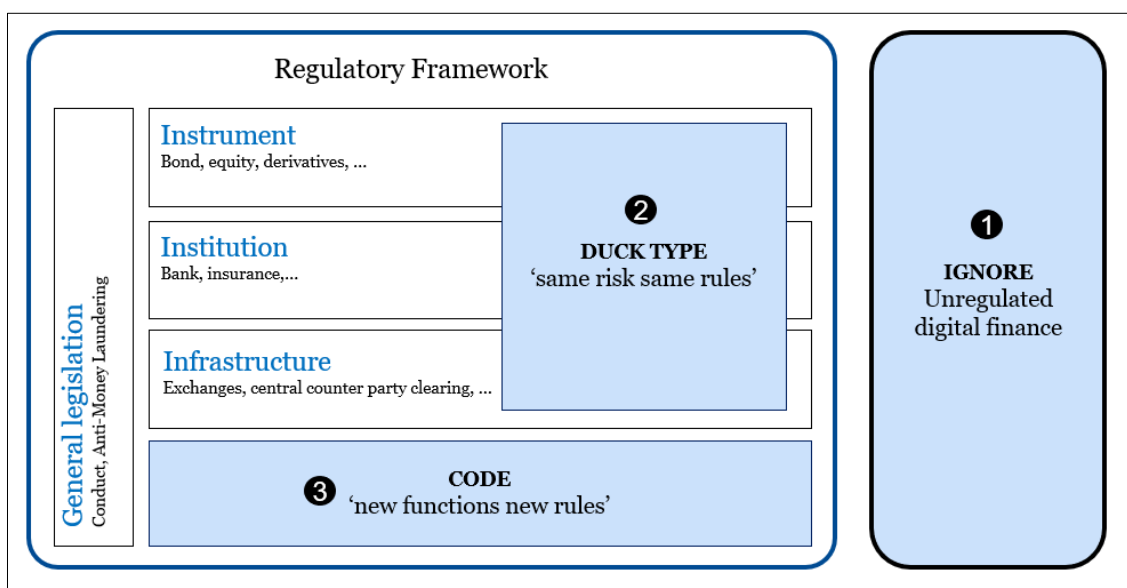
Regulatory Framework

General legislation
Conduct, Anti-Money Laundering

Instrument
Bond, equity, derivatives, ...

Institution
Bank, insurance,...

Infrastructure
Exchanges, central counter party clearing, ...

2
DUCK TYPE
'same risk same rules'

3
CODE
'new functions new rules'

1
IGNORE
Unregulated digital finance